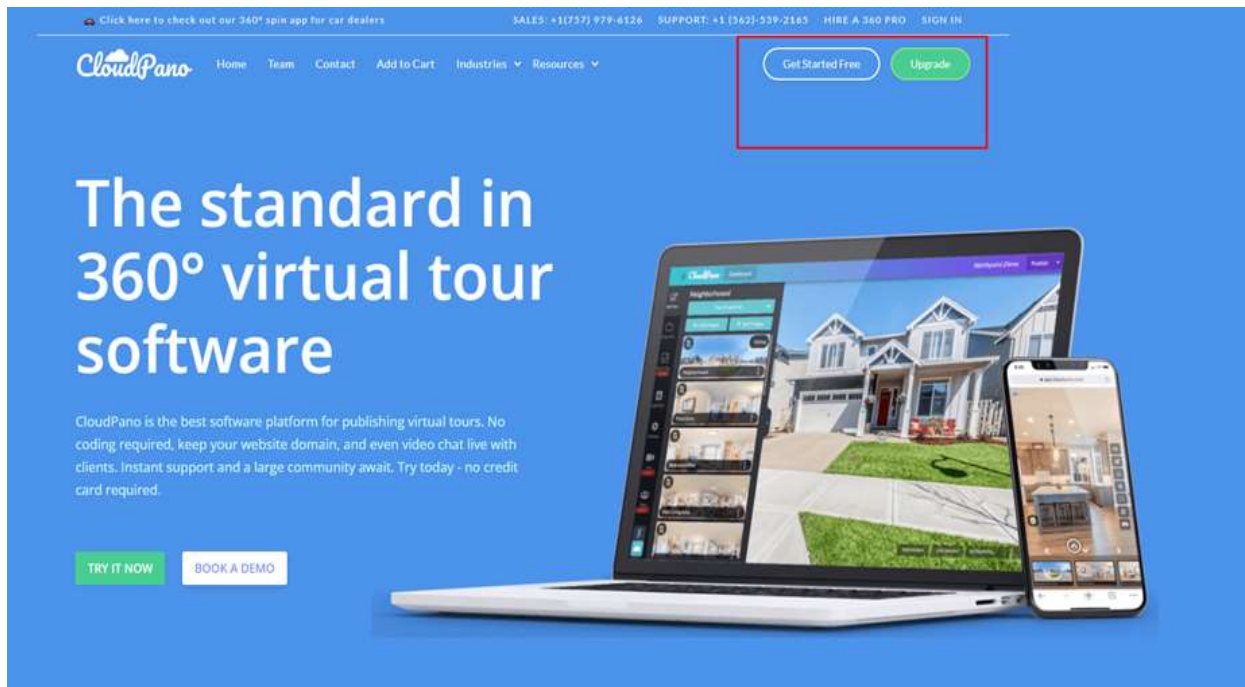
Click here to check out our 360° spin app for car dealers SALES: +1(757) 979-6126 SUPPORT: +1 (562)-539-2165 HIRE A 360 PRO SIGN IN

CloudPano Home Team Contact Add to Cart Industries Resources Get Started Free Upgrade

The standard in 360° virtual tour software

CloudPano is the best software platform for publishing virtual tours. No coding required, keep your website domain, and even video chat live with clients. Instant support and a large community await. Try today - no credit card required.

TRY IT NOW BOOK A DEMO